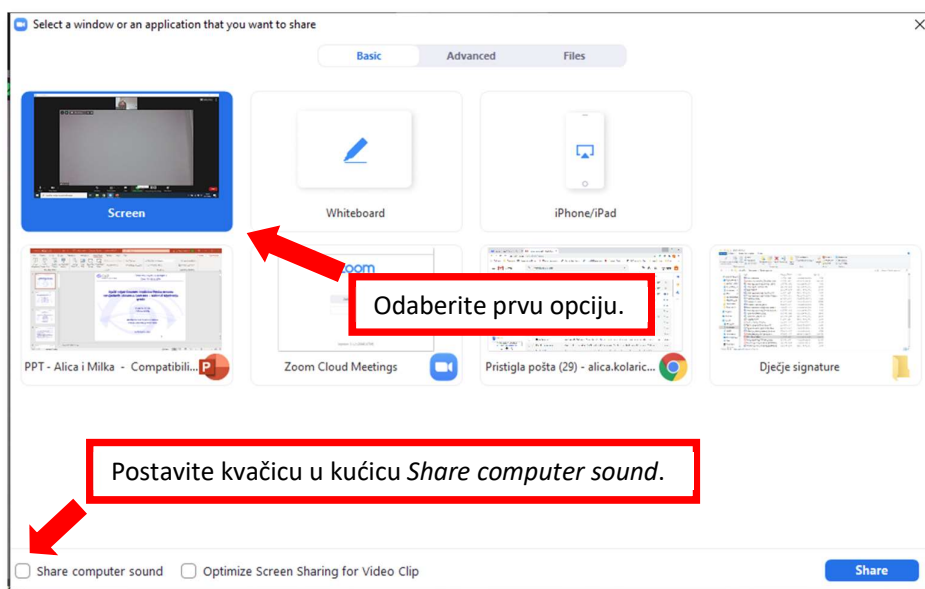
Select a window or an application that you want to share

Basic Advanced Files

Screen

Whiteboard

iPhone/iPad

Odaberite prvu opciju.

PPT - Alica i Milka - Compatibili...

Zoom Cloud Meetings

Pristigla pošta (29) - alica.kolaric...

Dječje signature

Postavite kvačicu u kućicu *Share computer sound*.

Share computer sound

Optimize Screen Sharing for Video Clip

Share